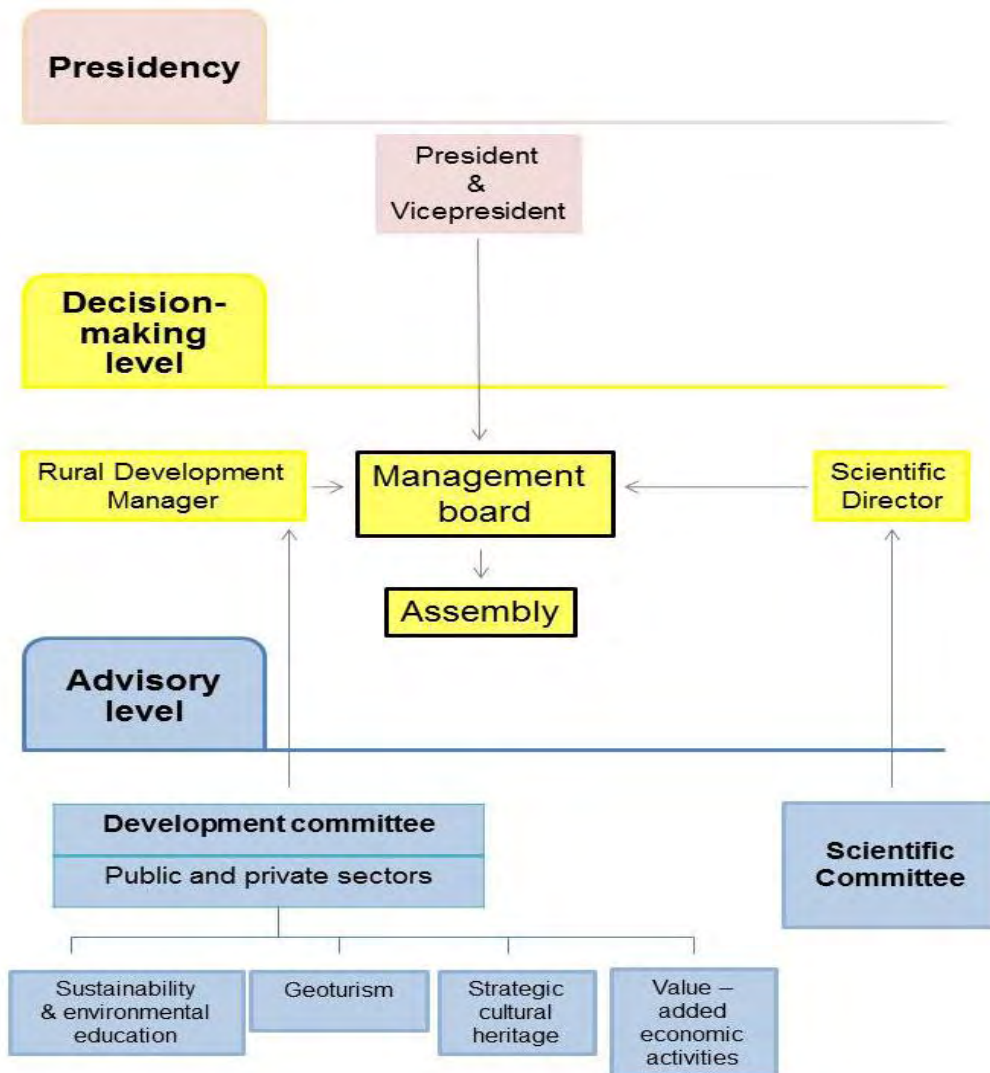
Presidency

President
&
Vicepresident

Decision-making level

Rural Development Manager

Management board

Scientific Director

Assembly

Advisory level

Development committee

Public and private sectors

Scientific Committee

Sustainability & environmental education

Geoturism

Strategic cultural heritage

Value – added economic activities